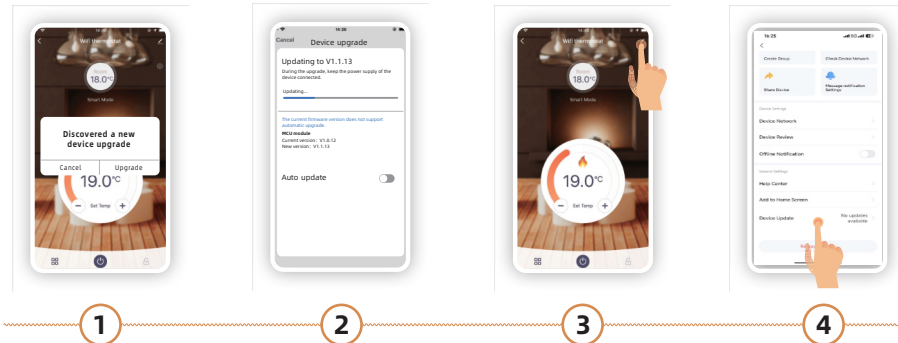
Wifi thermostat

Room
18.0°C

Smart Mode

Discovered a new device upgrade

Cancel
Upgrade

19.0°C

Set Temp

16:38

Cancel
Device upgrade

Updating to V1.1.13

During the upgrade, keep the power supply of the device connected.

Updating...

The current firmware version does not support automatic upgrade

MCU module
Current version : V1.0.12
New version : V1.1.13

Auto update

Wifi thermostat

Room
18.0°C

Smart Mode

19.0°C

Set Temp

16:25

Create Group
Check Device Network
Share Device
Message notification Settings

Device Settings
Device Network
Device Review
Offline Notification

General Settings
Help Center
Add to Home Screen
Device Update
No updates available

1
2
3
4